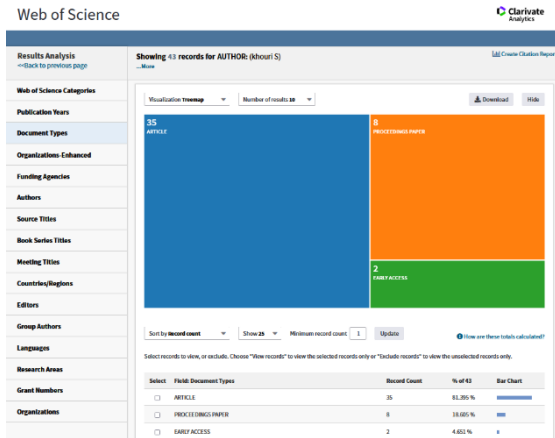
Web of Science

Clarivate Analytics

Results Analysis
<<Back to previous page

Showing 43 records for AUTHOR: (khouri S)
...More

Create Citation Report

Web of Science Categories
Publication Years
Document Types
Organizations-Enhanced
Funding Agencies
Authors
Source Titles
Book Series Titles
Meeting Titles
Countries/Regions
Editors
Group Authors
Languages
Research Areas
Grant Numbers
Organizations

Visualization Treemap
Number of results 10
Download
Hide

35
ARTICLE

8
PROCEEDINGS PAPER

2
EARLY ACCESS

Sort by Record count
Show 25
Minimum record count 1
Update
How are these totals calculated?

Select records to view, or exclude. Choose "View records" to view the selected records only or "Exclude records" to view the unselected records only.

| Select | Field: Document Types | Record Count | % of 43 | Bar Chart |
|---|---|---|---|---|
| | ARTICLE | 35 | 81.395 % | |
| | PROCEEDINGS PAPER | 8 | 18.605 % | |
| | EARLY ACCESS | 2 | 4.651 % | |